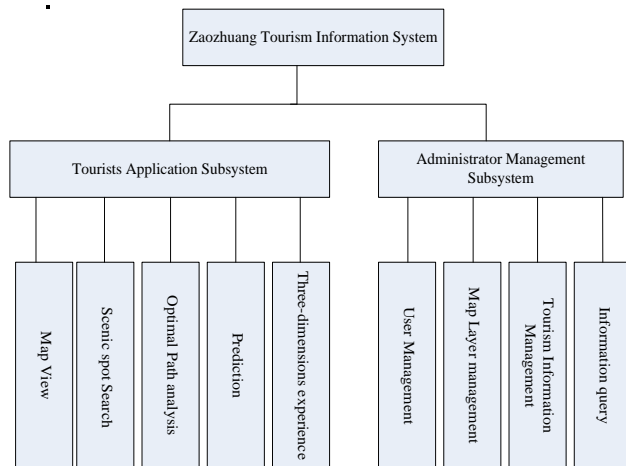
Zaozhuang Tourism Information System

Tourists Application Subsystem

Administrator Management Subsystem

Map View

Scenic spot Search

Optimal Path analysis

Prediction

Three-dimensions experience

User Management

Map Layer management

Tourism Information Management

Information query